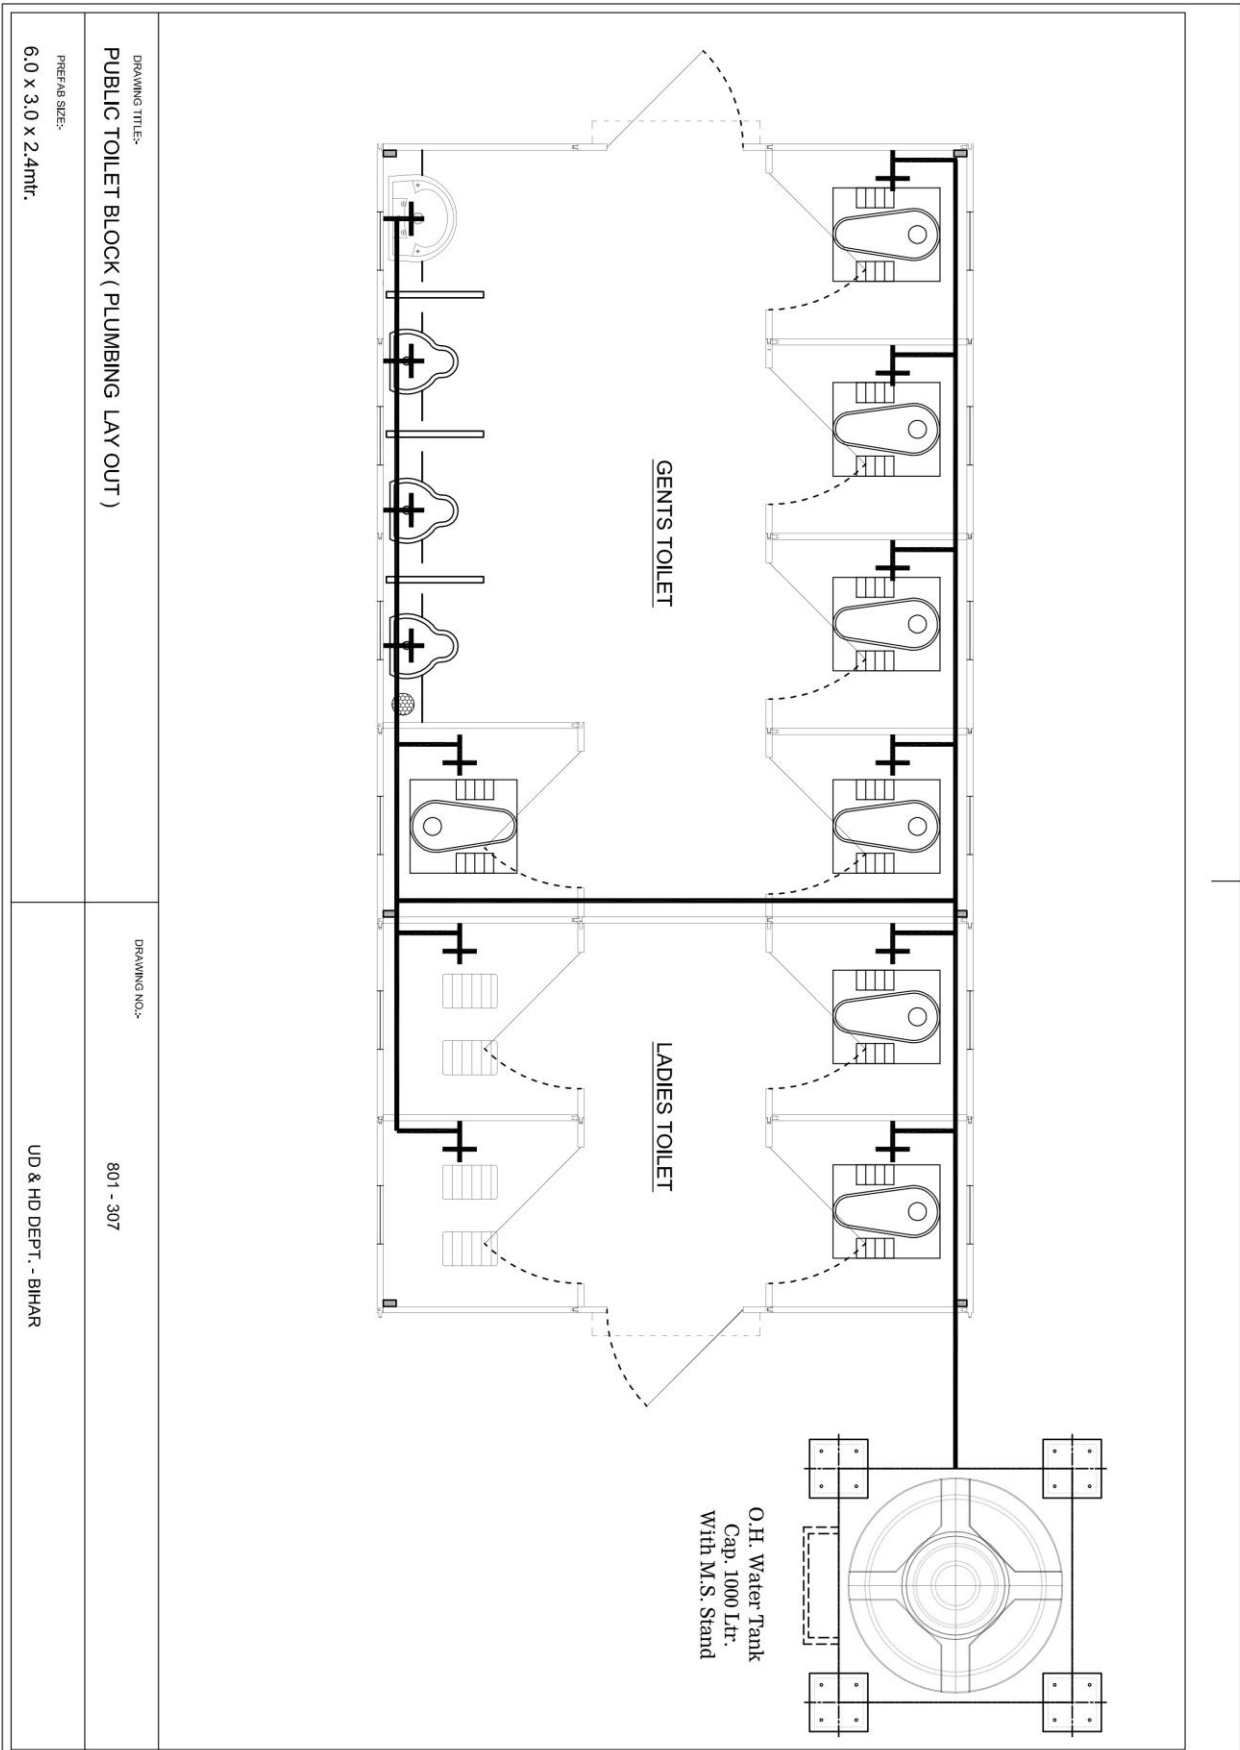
GENTS TOILET

LADIES TOILET

O.H. Water Tank
Cap. 1000 Ltr.
With M.S. Stand

DRAWING TITLE:-
PUBLIC TOILET BLOCK ( PLUMBING LAY OUT )

PREFAB SIZE:-
6.0 x 3.0 x 2.4mtr.

DRAWING NO.:-
801 - 307

UD & HD DEPT. - BIHAR